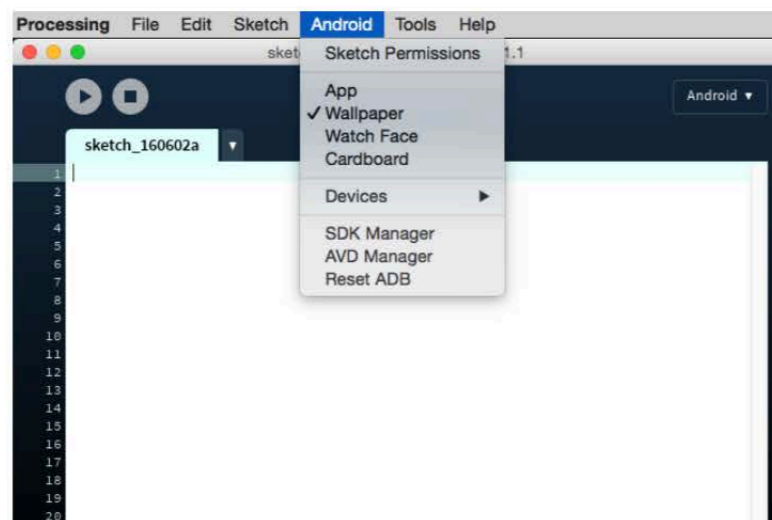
Processing File Edit Sketch Android Tools Help

sket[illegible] .1

Sketch Permissions

App
✓ Wallpaper
Watch Face
Cardboard

Devices ▶

SDK Manager
AVD Manager
Reset ADB

Android ▼

sketch_160602a

1
2
3
4
5
6
7
8
9
10
11
12
13
14
15
16
17
18
19
20